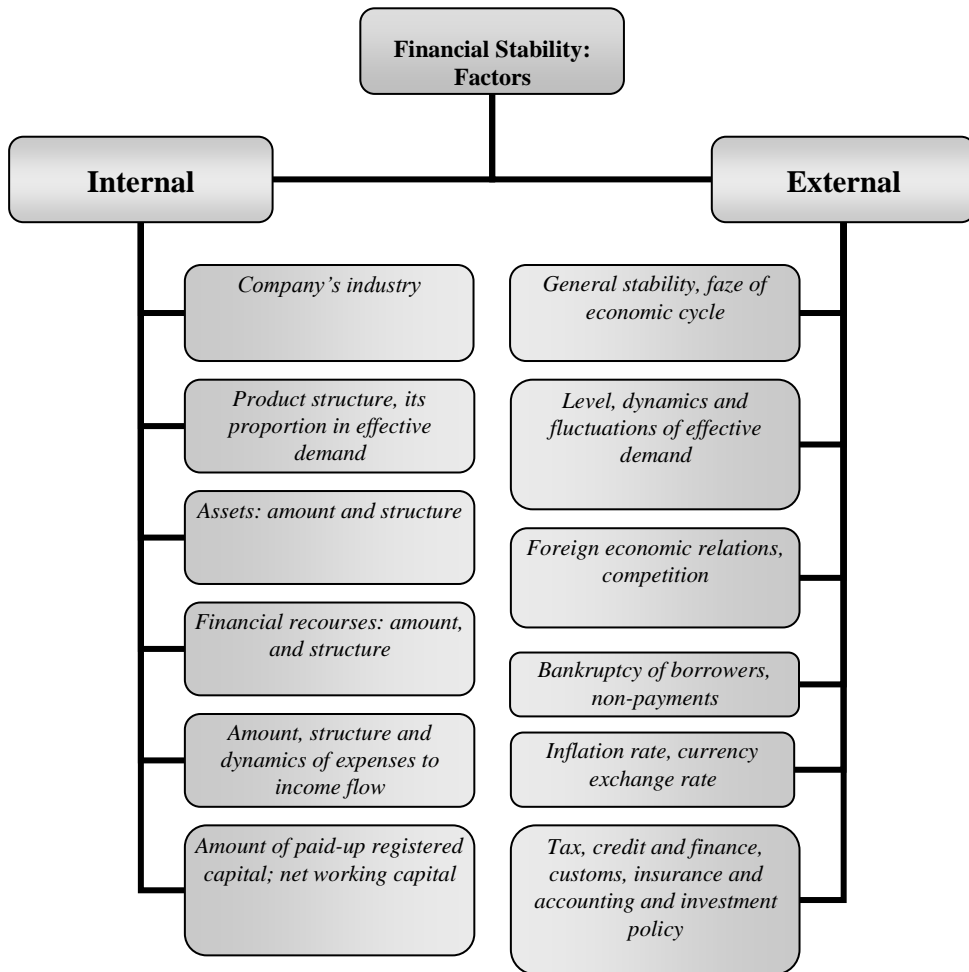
Financial Stability: Factors

Internal

Company's industry

Product structure, its proportion in effective demand

Assets: amount and structure

Financial recourses: amount, and structure

Amount, structure and dynamics of expenses to income flow

Amount of paid-up registered capital; net working capital

External

General stability, faze of economic cycle

Level, dynamics and fluctuations of effective demand

Foreign economic relations, competition

Bankruptcy of borrowers, non-payments

Inflation rate, currency exchange rate

Tax, credit and finance, customs, insurance and accounting and investment policy